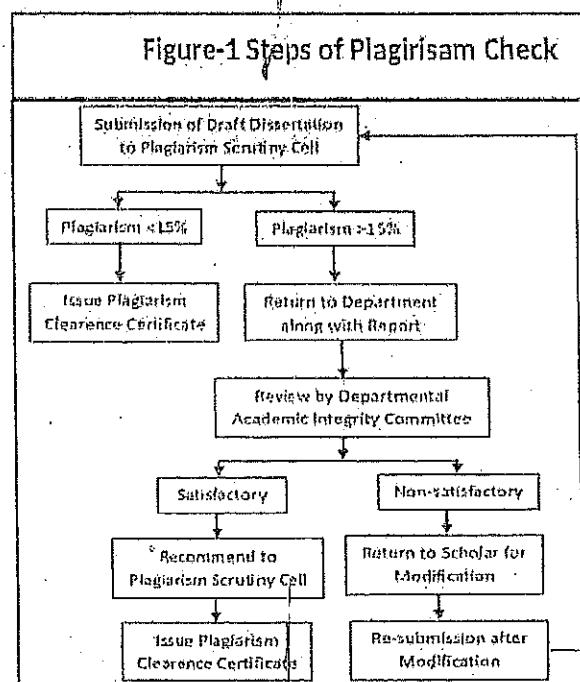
Figure-1 Steps of Plagirisam Check

Submission of Draft Dissertation to Plagiarism Scrutiny Cell

Plagiarism <15%

Plagiarism >15%

Issue Plagiarism Clearence Certificate

Return to Department along with Report

Review by Departmental Academic Integrity Committee

Satisfactory

Non-satisfactory

Recommend to Plagiarism Scrutiny Cell

Return to Scholar for Modification

Issue Plagiarism Clearence Certificate

Re-submission after Modification